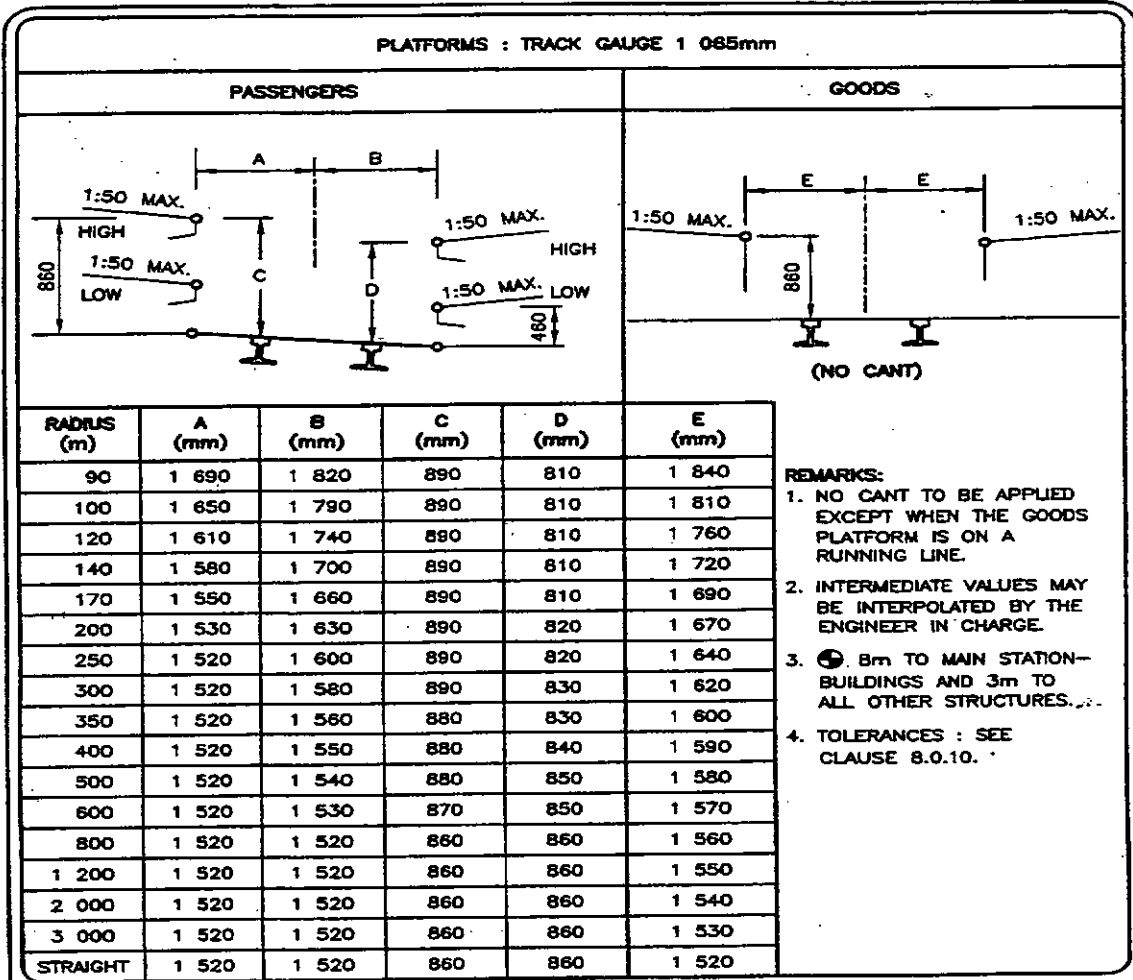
PLATFORMS : TRACK GAUGE 1 065mm

PASSENGERS

A B

1:50 MAX.
HIGH
1:50 MAX.
LOW
860
C
D
1:50 MAX.
HIGH
1:50 MAX. LOW
460

GOODS

E E
1:50 MAX.
1:50 MAX.
860
(NO CANT)

| RADIUS (m) | A (mm) | B (mm) | C (mm) | D (mm) | E (mm) |
|---|---|---|---|---|---|
| 90 | 1 690 | 1 820 | 890 | 810 | 1 840 |
| 100 | 1 650 | 1 790 | 890 | 810 | 1 810 |
| 120 | 1 610 | 1 740 | 890 | 810 | 1 760 |
| 140 | 1 580 | 1 700 | 890 | 810 | 1 720 |
| 170 | 1 550 | 1 660 | 890 | 810 | 1 690 |
| 200 | 1 530 | 1 630 | 890 | 820 | 1 670 |
| 250 | 1 520 | 1 600 | 890 | 820 | 1 640 |
| 300 | 1 520 | 1 580 | 890 | 830 | 1 620 |
| 350 | 1 520 | 1 560 | 880 | 830 | 1 600 |
| 400 | 1 520 | 1 550 | 880 | 840 | 1 590 |
| 500 | 1 520 | 1 540 | 880 | 850 | 1 580 |
| 600 | 1 520 | 1 530 | 870 | 850 | 1 570 |
| 800 | 1 520 | 1 520 | 860 | 860 | 1 560 |
| 1 200 | 1 520 | 1 520 | 860 | 860 | 1 550 |
| 2 000 | 1 520 | 1 520 | 860 | 860 | 1 540 |
| 3 000 | 1 520 | 1 520 | 860 | 860 | 1 530 |
| STRAIGHT | 1 520 | 1 520 | 860 | 860 | 1 520 |

REMARKS:
1. NO CANT TO BE APPLIED EXCEPT WHEN THE GOODS PLATFORM IS ON A RUNNING LINE.
2. INTERMEDIATE VALUES MAY BE INTERPOLATED BY THE ENGINEER IN CHARGE.
3. ⊕ 8m TO MAIN STATION-BUILDINGS AND 3m TO ALL OTHER STRUCTURES.
4. TOLERANCES : SEE CLAUSE 8.0.10.